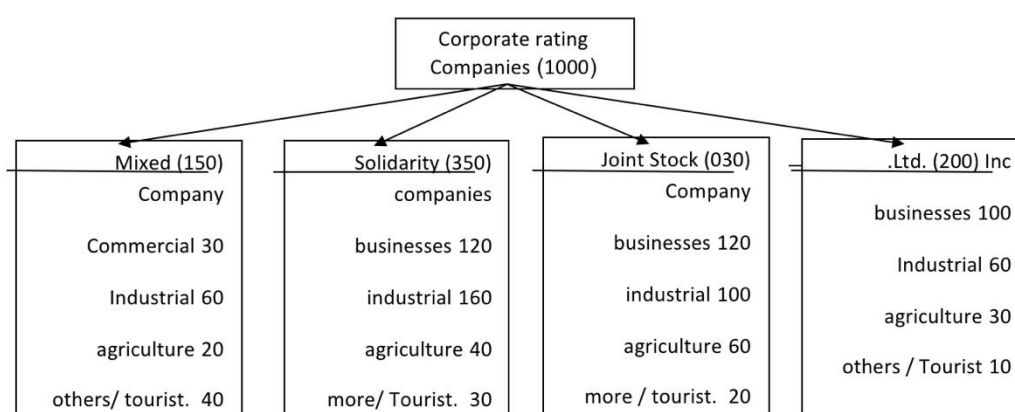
Corporate rating
Companies (1000)

Mixed (150)
Company
Commercial 30
Industrial 60
agriculture 20
others/ tourist. 40

Solidarity (350)
companies
businesses 120
industrial 160
agriculture 40
more/ Tourist. 30

Joint Stock (030)
Company
businesses 120
industrial 100
agriculture 60
more / tourist. 20

.Ltd. (200) Inc
businesses 100
Industrial 60
agriculture 30
others / Tourist 10